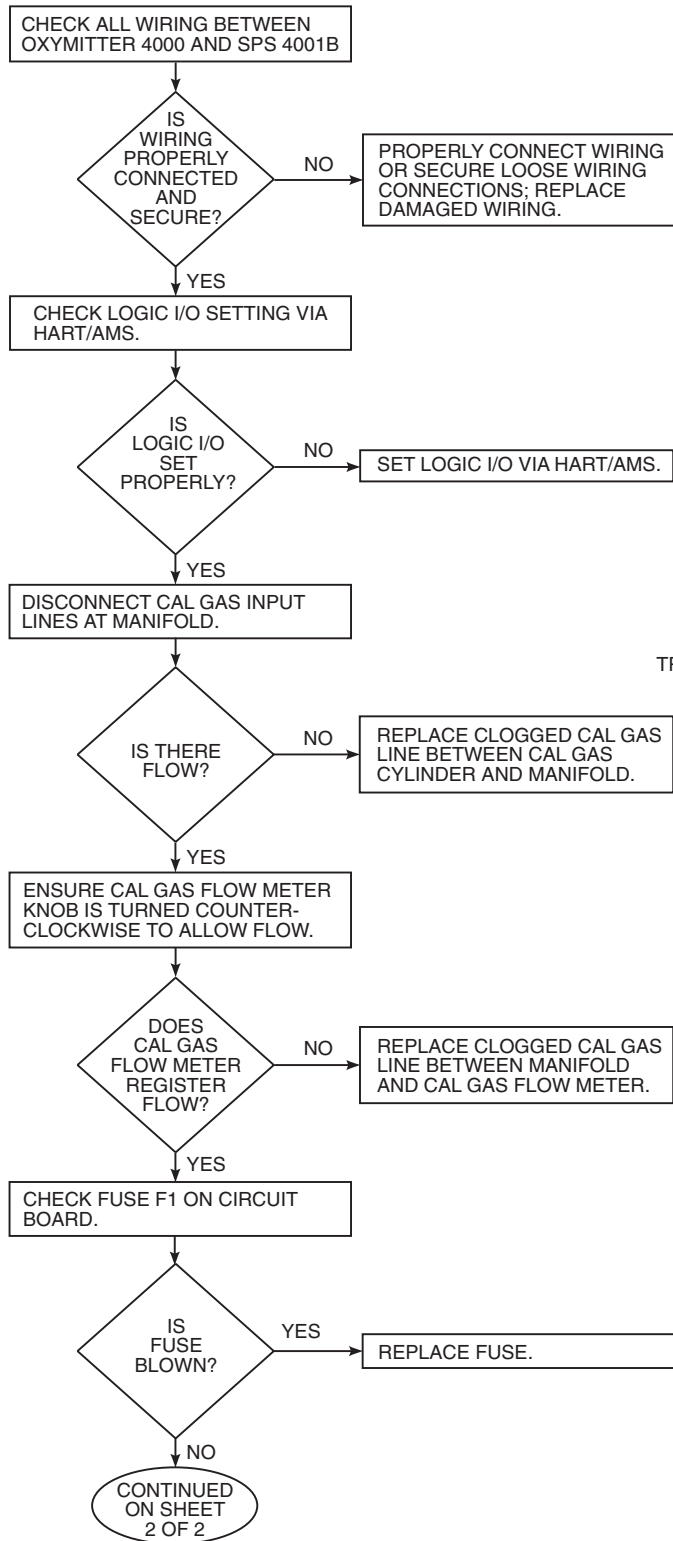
CHECK ALL WIRING BETWEEN OXYMITTER 4000 AND SPS 4001B

IS WIRING PROPERLY CONNECTED AND SECURE?

NO

PROPERLY CONNECT WIRING OR SECURE LOOSE WIRING CONNECTIONS; REPLACE DAMAGED WIRING.

YES

CHECK LOGIC I/O SETTING VIA HART/AMS.

IS LOGIC I/O SET PROPERLY?

NO

SET LOGIC I/O VIA HART/AMS.

YES

DISCONNECT CAL GAS INPUT LINES AT MANIFOLD.

TR

IS THERE FLOW?

NO

REPLACE CLOGGED CAL GAS LINE BETWEEN CAL GAS CYLINDER AND MANIFOLD.

YES

ENSURE CAL GAS FLOW METER KNOB IS TURNED COUNTER-CLOCKWISE TO ALLOW FLOW.

DOES CAL GAS FLOW METER REGISTER FLOW?

NO

REPLACE CLOGGED CAL GAS LINE BETWEEN MANIFOLD AND CAL GAS FLOW METER.

YES

CHECK FUSE F1 ON CIRCUIT BOARD.

IS FUSE BLOWN?

YES

REPLACE FUSE.

NO

CONTINUED ON SHEET 2 OF 2